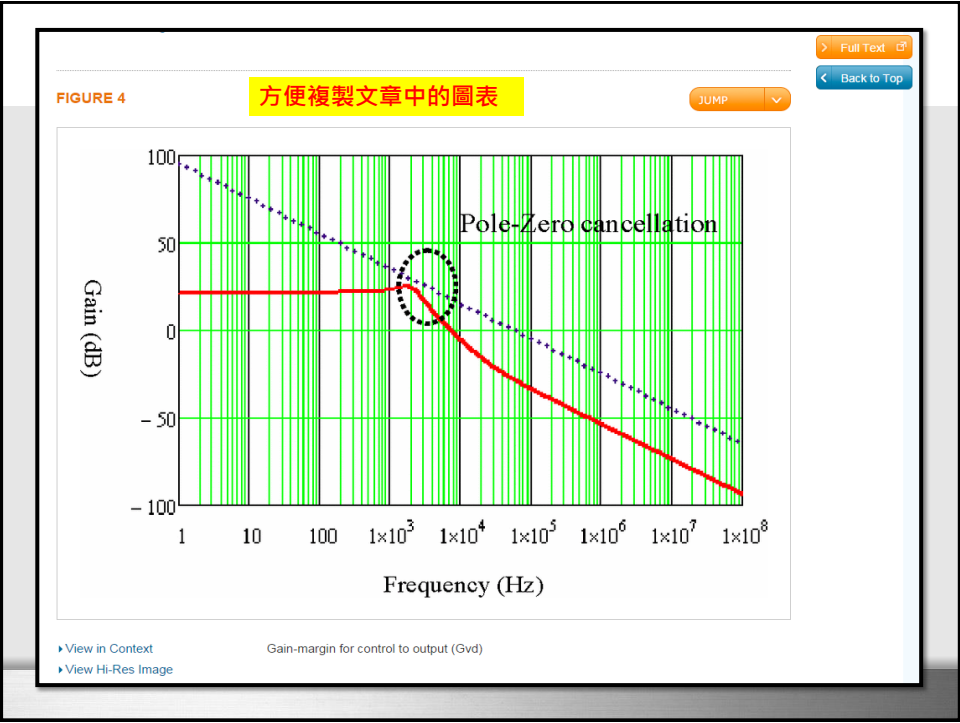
FIGURE 4

方便複製文章中的圖表

JUMP

Full Text

Back to Top

Pole-Zero cancellation

Gain (dB)

100

50

0

$-50$

$-100$

1

10

100

$1\times10^{3}$

$1\times10^{4}$

$1\times10^{5}$

$1\times10^{6}$

$1\times10^{7}$

$1\times10^{8}$

Frequency (Hz)

View in Context

View Hi-Res Image

Gain-margin for control to output (Gvd)